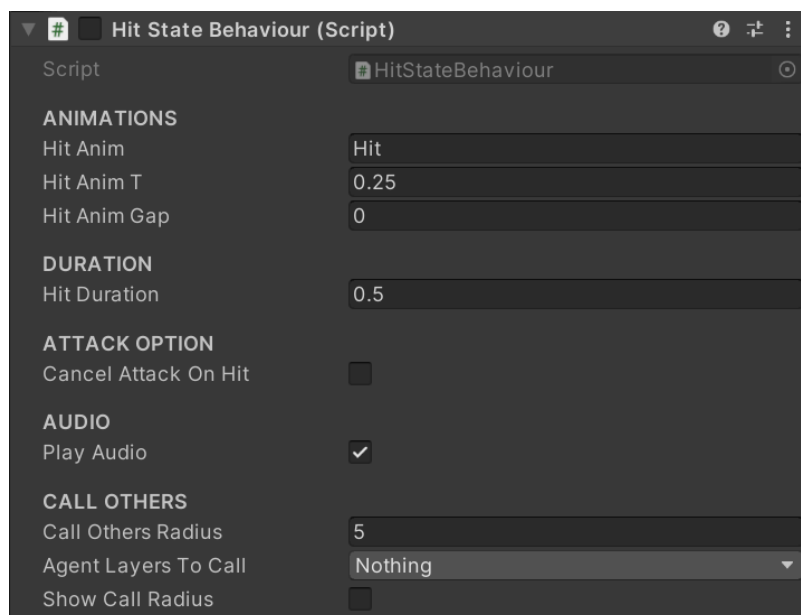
Hit State Behaviour (Script)

Script HitStateBehaviour

ANIMATIONS
Hit Anim Hit
Hit Anim T 0.25
Hit Anim Gap 0

DURATION
Hit Duration 0.5

ATTACK OPTION
Cancel Attack On Hit

AUDIO
Play Audio

CALL OTHERS
Call Others Radius 5
Agent Layers To Call Nothing
Show Call Radius